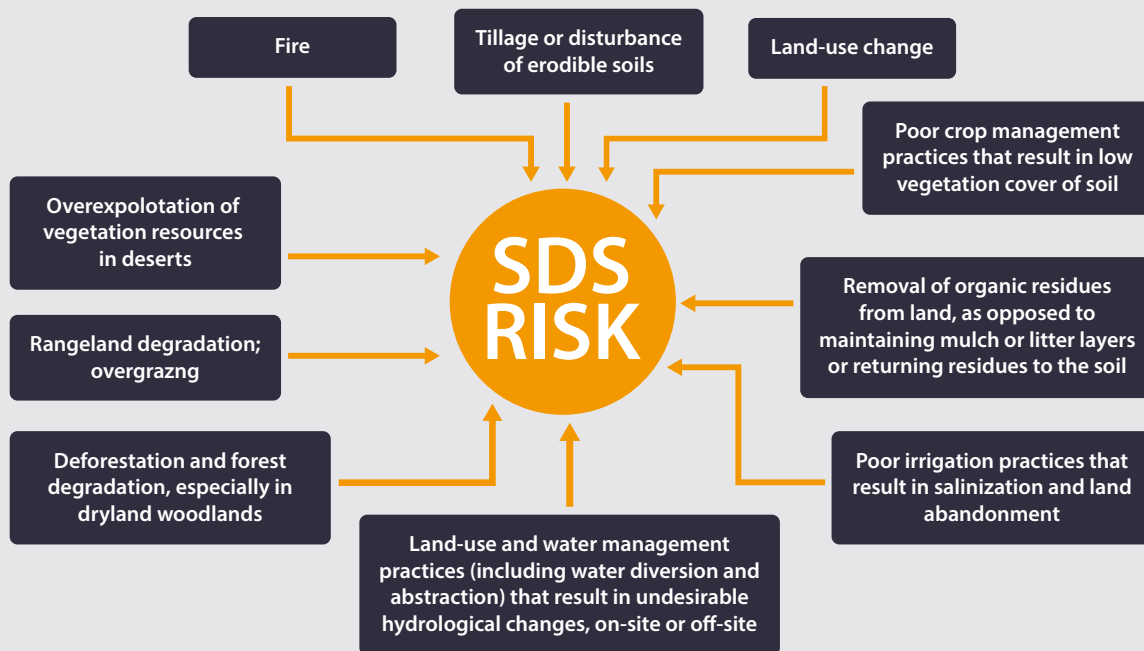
Fire

Tillage or disturbance of erodible soils

Land-use change

Poor crop management practices that result in low vegetation cover of soil

Overexpolotation of vegetation resources in deserts

SDS RISK

Removal of organic residues from land, as opposed to maintaining mulch or litter layers or returning residues to the soil

Rangeland degradation; overgrazng

Deforestation and forest degradation, especially in dryland woodlands

Poor irrigation practices that result in salinization and land abandonment

Land-use and water management practices (including water diversion and abstraction) that result in undesirable hydrological changes, on-site or off-site